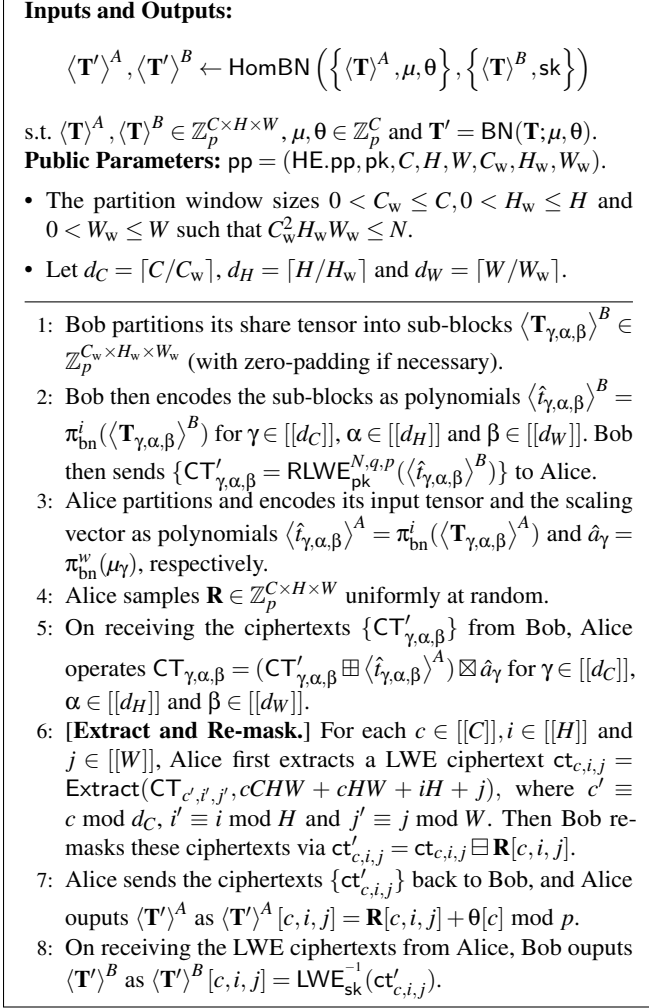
**Inputs and Outputs:**

$\langle \mathbf{T}' \rangle^A, \langle \mathbf{T}' \rangle^B \leftarrow \mathsf{HomBN}\left(\left\{\langle \mathbf{T} \rangle^A, \mu, \theta\right\}, \left\{\langle \mathbf{T} \rangle^B, \mathsf{sk}\right\}\right)$

s.t. $\langle \mathbf{T} \rangle^A, \langle \mathbf{T} \rangle^B \in \mathbb{Z}_p^{C \times H \times W}$, $\mu, \theta \in \mathbb{Z}_p^C$ and $\mathbf{T}' = \mathsf{BN}(\mathbf{T}; \mu, \theta)$.
**Public Parameters:** $\mathsf{pp} = (\mathsf{HE.pp}, \mathsf{pk}, C, H, W, C_w, H_w, W_w)$.

• The partition window sizes $0 < C_w \le C, 0 < H_w \le H$ and $0 < W_w \le W$ such that $C_w^2 H_w W_w \le N$.

• Let $d_C = \lceil C/C_w \rceil$, $d_H = \lceil H/H_w \rceil$ and $d_W = \lceil W/W_w \rceil$.

1: Bob partitions its share tensor into sub-blocks $\langle \mathbf{T}_{\gamma,\alpha,\beta} \rangle^B \in \mathbb{Z}_p^{C_w \times H_w \times W_w}$ (with zero-padding if necessary).

2: Bob then encodes the sub-blocks as polynomials $\langle \hat{t}_{\gamma,\alpha,\beta} \rangle^B = \pi_{bn}^i(\langle \mathbf{T}_{\gamma,\alpha,\beta} \rangle^B)$ for $\gamma \in [[d_C]]$, $\alpha \in [[d_H]]$ and $\beta \in [[d_W]]$. Bob then sends $\{\mathsf{CT}'_{\gamma,\alpha,\beta} = \mathsf{RLWE}_{\mathsf{pk}}^{N,q,p}(\langle \hat{t}_{\gamma,\alpha,\beta} \rangle^B)\}$ to Alice.

3: Alice partitions and encodes its input tensor and the scaling vector as polynomials $\langle \hat{t}_{\gamma,\alpha,\beta} \rangle^A = \pi_{bn}^i(\langle \mathbf{T}_{\gamma,\alpha,\beta} \rangle^A)$ and $\hat{a}_\gamma = \pi_{bn}^w(\mu_\gamma)$, respectively.

4: Alice samples $\mathbf{R} \in \mathbb{Z}_p^{C \times H \times W}$ uniformly at random.

5: On receiving the ciphertexts $\{\mathsf{CT}'_{\gamma,\alpha,\beta}\}$ from Bob, Alice operates $\mathsf{CT}_{\gamma,\alpha,\beta} = (\mathsf{CT}'_{\gamma,\alpha,\beta} \boxplus \langle \hat{t}_{\gamma,\alpha,\beta} \rangle^A) \boxtimes \hat{a}_\gamma$ for $\gamma \in [[d_C]]$, $\alpha \in [[d_H]]$ and $\beta \in [[d_W]]$.

6: **[Extract and Re-mask.]** For each $c \in [[C]], i \in [[H]]$ and $j \in [[W]]$, Alice first extracts a LWE ciphertext $\mathsf{ct}_{c,i,j} = \mathsf{Extract}(\mathsf{CT}_{c',i',j'}, cCHW + cHW + iH + j)$, where $c' \equiv c \bmod d_C$, $i' \equiv i \bmod H$ and $j' \equiv j \bmod W$. Then Bob remasks these ciphertexts via $\mathsf{ct}'_{c,i,j} = \mathsf{ct}_{c,i,j} \boxminus \mathbf{R}[c,i,j]$.

7: Alice sends the ciphertexts $\{\mathsf{ct}'_{c,i,j}\}$ back to Bob, and Alice ouputs $\langle \mathbf{T}' \rangle^A$ as $\langle \mathbf{T}' \rangle^A [c,i,j] = \mathbf{R}[c,i,j] + \theta[c] \bmod p$.

8: On receiving the LWE ciphertexts from Alice, Bob ouputs $\langle \mathbf{T}' \rangle^B$ as $\langle \mathbf{T}' \rangle^B [c,i,j] = \mathsf{LWE}_{\mathsf{sk}}^{-1}(\mathsf{ct}'_{c,i,j})$.